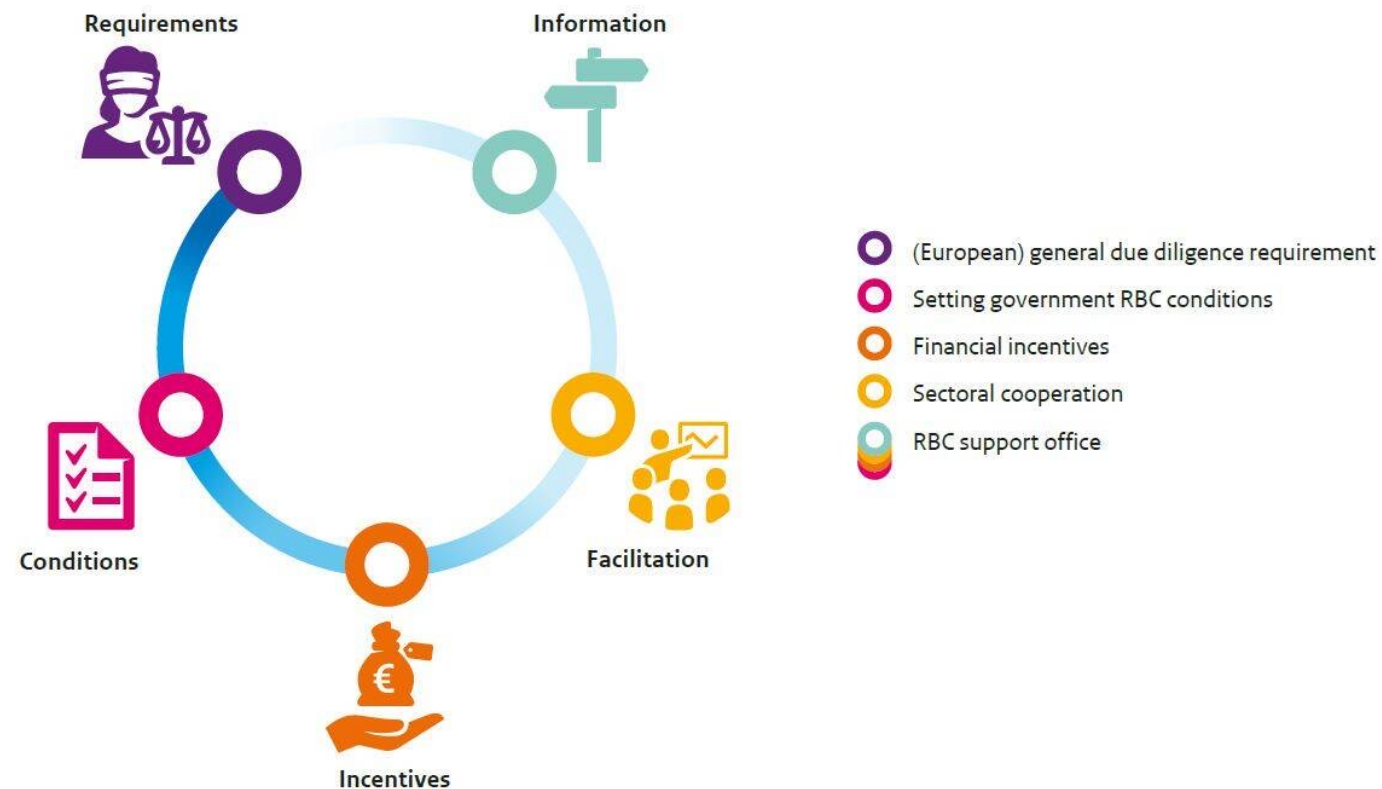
Requirements

Information

Conditions

Facilitation

Incentives

€

(European) general due diligence requirement
Setting government RBC conditions
Financial incentives
Sectoral cooperation
RBC support office